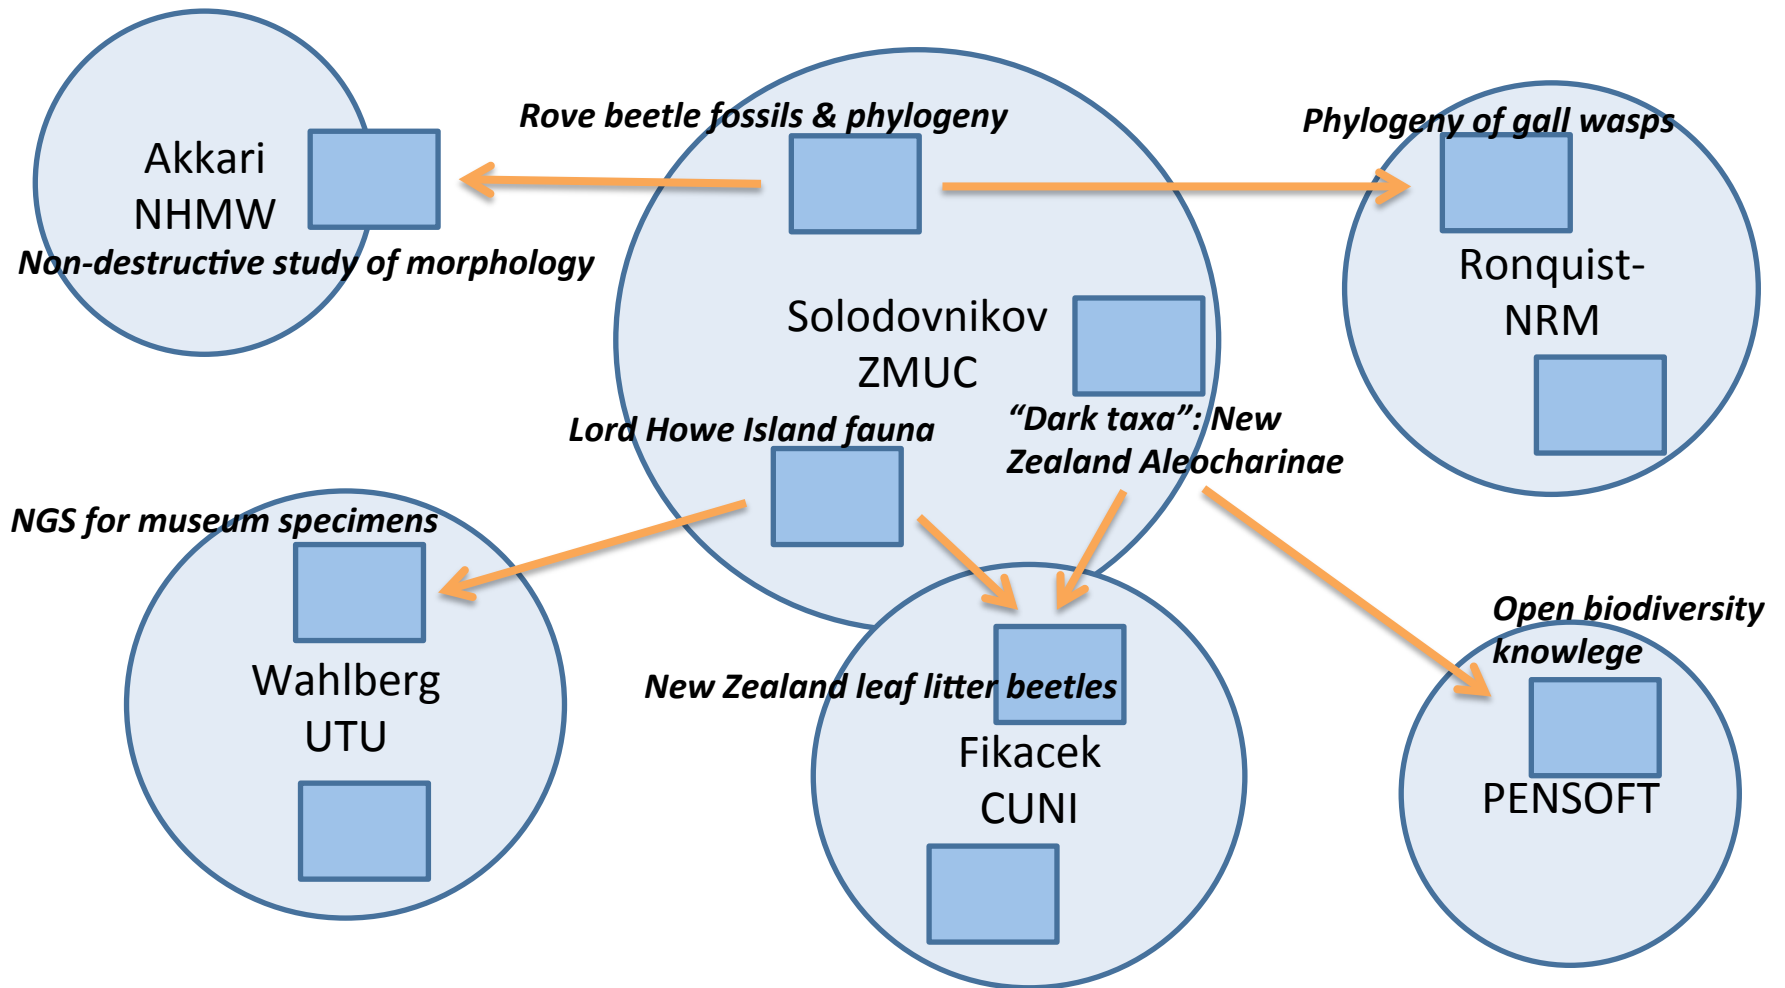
Akkari
NHMW

Rove beetle fossils & phylogeny

Phylogeny of gall wasps

Non-destructive study of morphology

Solodovnikov
ZMUC

Ronquist-
NRM

Lord Howe Island fauna

"Dark taxa": New Zealand Aleocharinae

NGS for museum specimens

Open biodiversity knowlege

Wahlberg
UTU

New Zealand leaf litter beetles

Fikacek
CUNI

PENSOFT